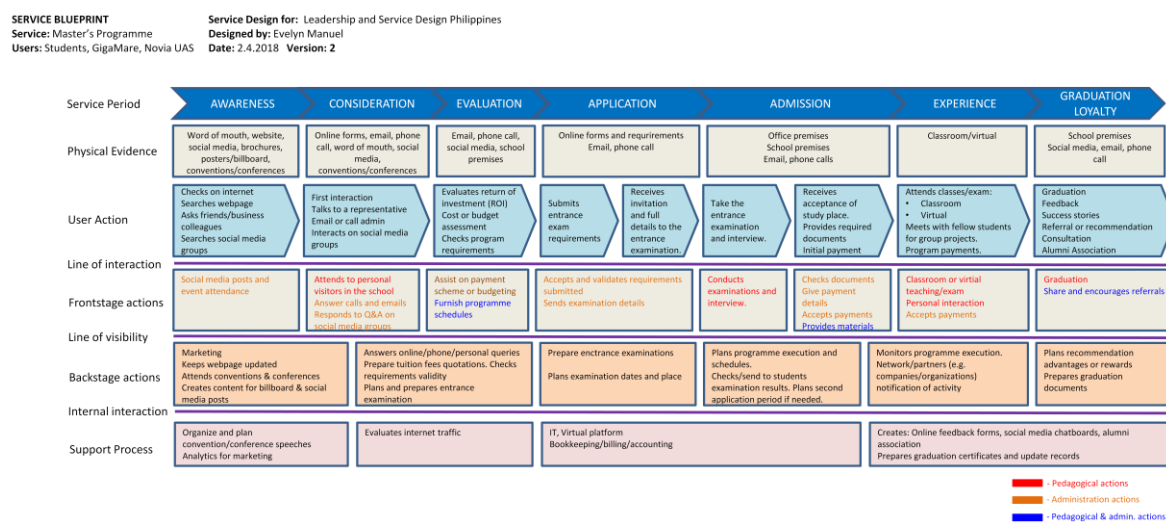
SERVICE BLUEPRINT
Service: Master's Programme
Users: Students, GigaMare, Novia UAS

Service Design for: Leadership and Service Design Philippines
Designed by: Evelyn Manuel
Date: 2.4.2018 Version: 2

Service Period

AWARENESS | CONSIDERATION | EVALUATION | APPLICATION | ADMISSION | EXPERIENCE | GRADUATION LOYALTY

Physical Evidence

Word of mouth, website, social media, brochures, posters/billboard, conventions/conferences

Online forms, email, phone call, word of mouth, social media, conventions/conferences

Email, phone call, social media, school premises

Online forms and requirements
Email, phone call

Office premises
School premises
Email, phone calls

Classroom/virtual

School premises
Social media, email, phone call

User Action

Checks on internet
Searches webpage
Asks friends/business colleagues
Searches social media groups

First interaction
Talks to a representative
Email or call admin
Interacts on social media groups

Evaluates return of investment (ROI)
Cost or budget assessment
Checks program requirements

Submits entrance exam requirements

Receives invitation and full details to the entrance examination.

Take the entrance examination and interview.

Receives acceptance of study place.
Provides required documents
Initial payment

Attends classes/exam:
• Classroom
• Virtual
Meets with fellow students for group projects.
Program payments.

Graduation
Feedback
Success stories
Referral or recommendation
Consultation
Alumni Association

Line of interaction

Frontstage actions

Social media posts and event attendance

Attends to personal visitors in the school
Answer calls and emails
Responds to Q&A on social media groups

Assist on payment scheme or budgeting
Furnish programme schedules

Accepts and validates requirements submitted
Sends examination details

Conducts examinations and interview.

Checks documents
Give payment details
Accepts payments
Provides materials

Classroom or virtial teaching/exam
Personal interaction
Accepts payments

Graduation
Share and encourages referrals

Line of visibility

Backstage actions

Marketing
Keeps webpage updated
Attends conventions & conferences
Creates content for billboard & social media posts

Answers online/phone/personal queries
Prepare tuition fees quotations. Checks requirements validity
Plans and prepares entrance examination

Prepare enctrance examinations

Plans examination dates and place

Plans programme execution and schedules.
Checks/send to students examination results. Plans second application period if needed.

Monitors programme execution.
Network/partners (e.g. companies/organizations)
notification of activity

Plans recommendation advantages or rewards
Prepares graduation documents

Internal interaction

Support Process

Organize and plan convention/conference speeches
Analytics for marketing

Evaluates internet traffic

IT, Virtual platform
Bookkeeping/billing/accounting

Creates: Online feedback forms, social media chatboards, alumni association
Prepares graduation certificates and update records

- Pedagogical actions
- Administration actions
- Pedagogical & admin. actions